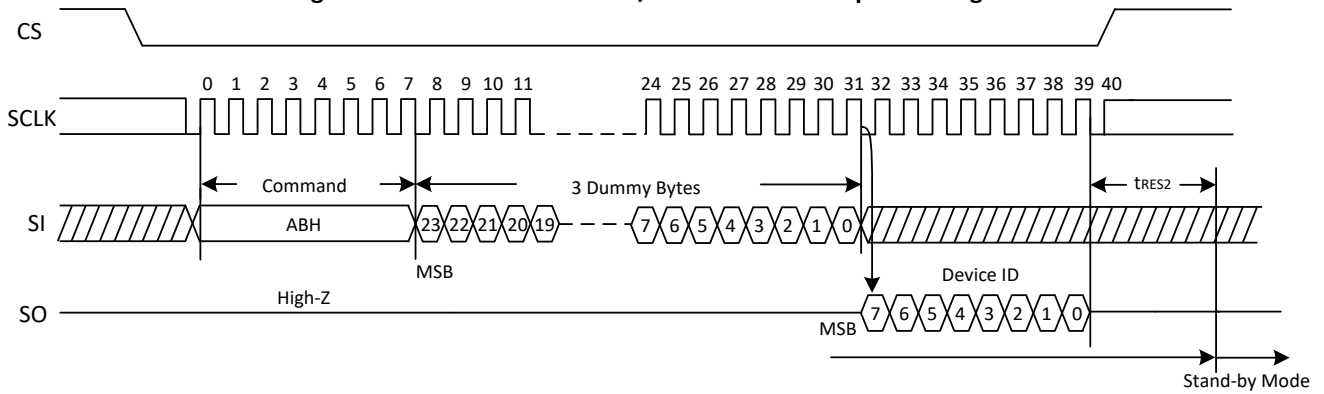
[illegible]

CS

0 1 2 3 4 5 6 7 8 9 10 11 24 25 26 27 28 29 30 31 32 33 34 35 36 37 38 39 40

SCLK

Command

3 Dummy Bytes

$t_{RES2}$

SI

ABH

23 22 21 20 19

7 6 5 4 3 2 1 0

MSB

Device ID

SO

High-Z

MSB

7 6 5 4 3 2 1 0

Stand-by Mode